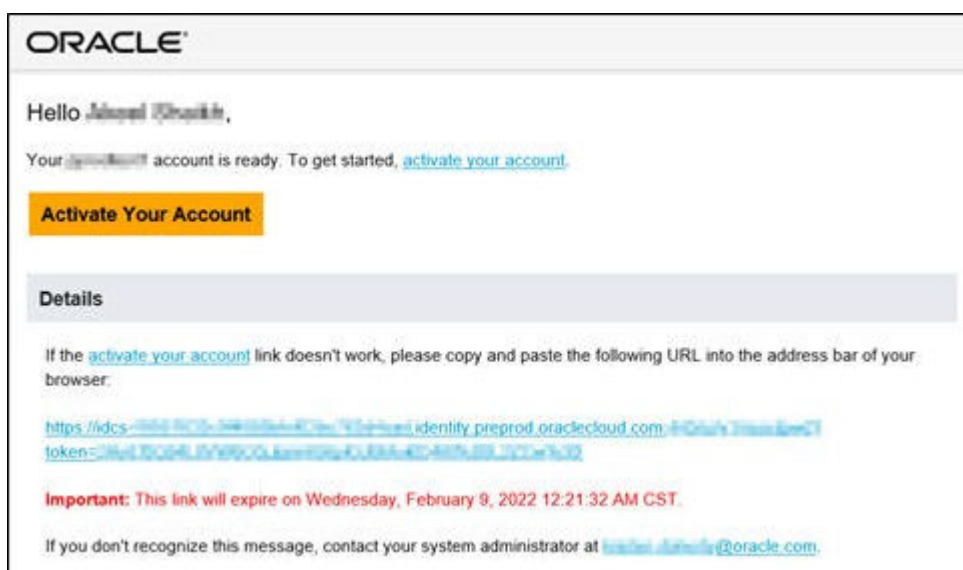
ORACLE

Hello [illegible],

Your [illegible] account is ready. To get started, activate your account.

Activate Your Account

Details

If the activate your account link doesn't work, please copy and paste the following URL into the address bar of your browser:

https://idcs-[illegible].identity.preprod.oraclecloud.com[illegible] token=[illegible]

Important: This link will expire on Wednesday, February 9, 2022 12:21:32 AM CST.

If you don't recognize this message, contact your system administrator at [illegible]@oracle.com.